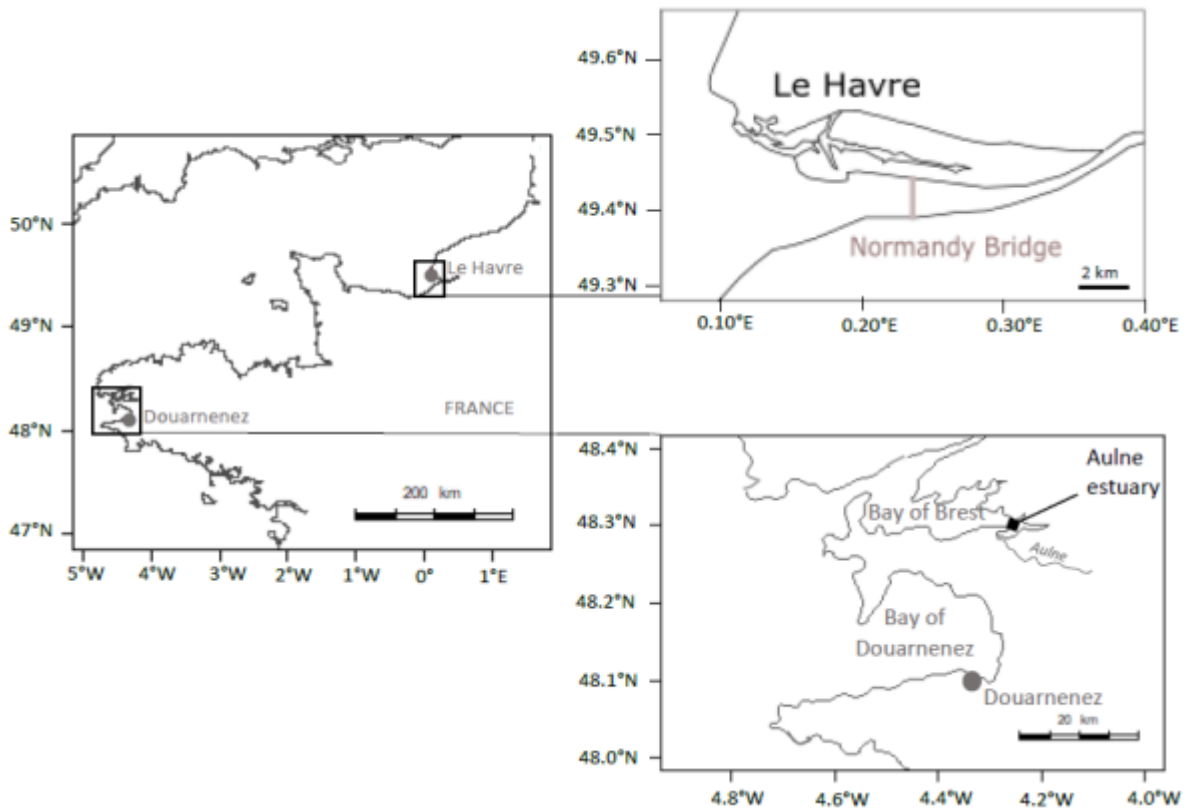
50°N
49°N
48°N
47°N
5°W 4°W 3°W 2°W 1°W 0° 1°E
Le Havre
Douarnenez
FRANCE
200 km

49.6°N
49.5°N
49.4°N
49.3°N
Le Havre
Normandy Bridge
2 km
0.10°E 0.20°E 0.30°E 0.40°E

48.4°N
48.3°N
48.2°N
48.1°N
48.0°N
Aulne estuary
Bay of Brest
Aulne
Bay of Douarnenez
Douarnenez
20 km
4.8°W 4.6°W 4.4°W 4.2°W 4.0°W